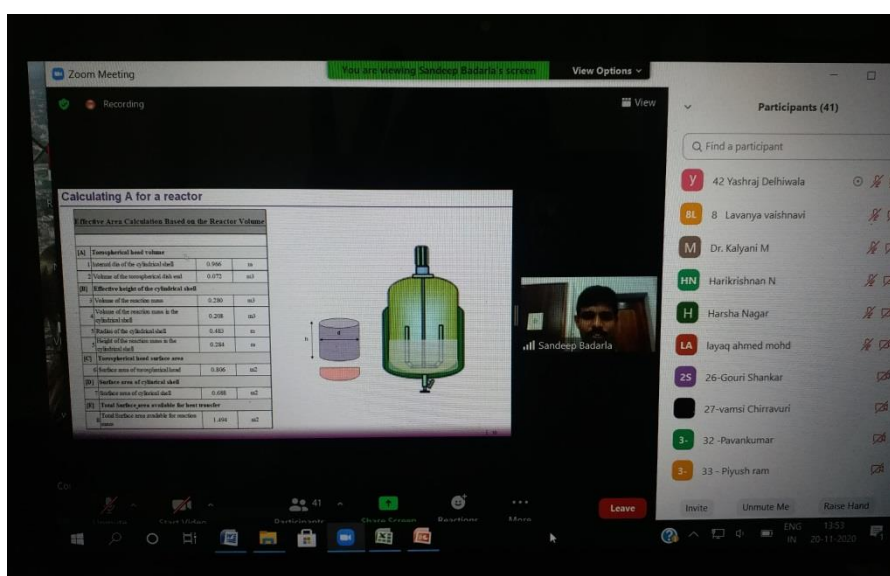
Zoom Meeting
You are viewing Sandeep Badarla's screen
View Options
Recording
View

Calculating A for a reactor

Effective Area Calculation Based on the Reactor Volume

| | | | |
|---|---|---|---|
| [A] | Torospherical head volume | | |
| 1 | Internal dia of the cylindrical shell | 0.966 | m |
| 2 | Volume of the torospherical dish end | 0.072 | m3 |
| [B] | Effective height of the cylindrical shell | | |
| 3 | Volume of the reaction mass | 0.280 | m3 |
| 4 | Volume of the reaction mass in the cylindrical shell | 0.208 | m3 |
| 5 | Radius of the cylindrical shell | 0.483 | m |
| 6 | Height of the reaction mass in the cylindrical shell | 0.284 | m |
| [C] | Torospherical head surface area | | |
| 6 | Surface area of torospherical head | 0.806 | m2 |
| [D] | Surface area of cylindrical shell | | |
| 7 | Surface area of cylindrical shell | 0.688 | m2 |
| [E] | Total Surface area available for heat transfer | | |
| 8 | Total Surface area available for reaction mass | 1.494 | m2 |

d
h

Sandeep Badarla

Participants (41)
Find a participant
42 Yashraj Delhiwala
8 Lavanya vaishnavi
Dr. Kalyani M
Harikrishnan N
Harsha Nagar
layaq ahmed mohd
26-Gouri Shankar
27-vamsi Chirravuri
32 -Pavankumar
33 - Piyush ram
Invite
Unmute Me
Raise Hand

Start Video
41
Participants
Share Screen
Reactions
More
Leave

ENG IN
13:53
20-11-2020